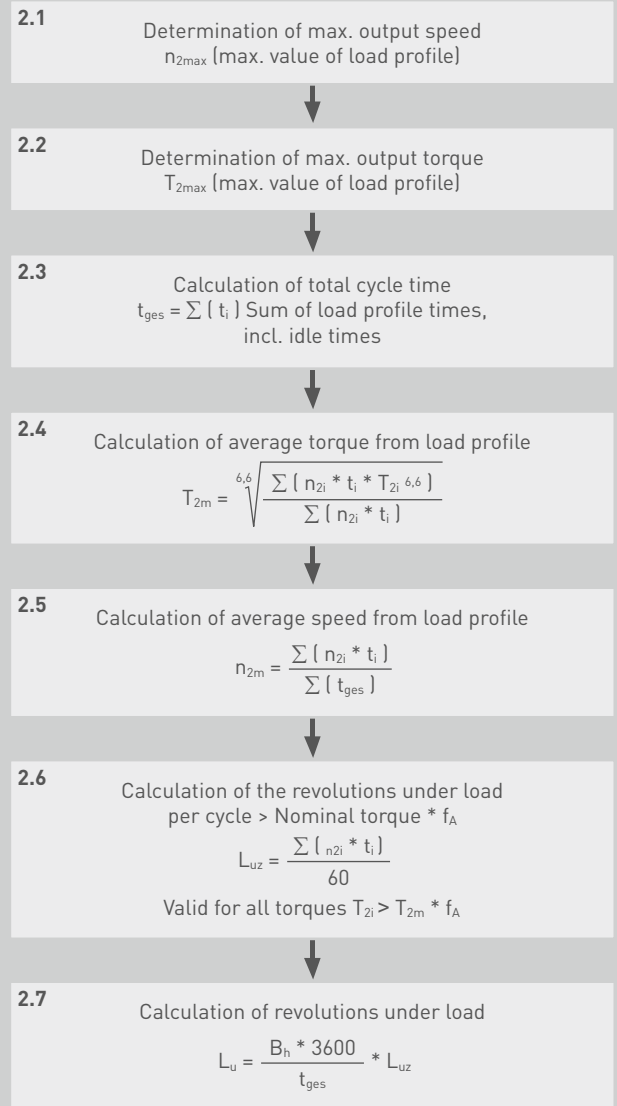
2.1
Determination of max. output speed $n_{2max}$ (max. value of load profile)

2.2
Determination of max. output torque $T_{2max}$ (max. value of load profile)

2.3
Calculation of total cycle time $t_{ges} = \sum ( t_i )$ Sum of load profile times, incl. idle times

2.4
Calculation of average torque from load profile

$T_{2m} = \sqrt[6,6]{\frac{\sum ( n_{2i} * t_i * T_{2i}^{6,6} )}{\sum ( n_{2i} * t_i )}}$

2.5
Calculation of average speed from load profile

$n_{2m} = \frac{\sum ( n_{2i} * t_i )}{\sum ( t_{ges} )}$

2.6
Calculation of the revolutions under load per cycle > Nominal torque * $f_A$

$L_{uz} = \frac{\sum ( n_{2i} * t_i )}{60}$

Valid for all torques $T_{2i} > T_{2m} * f_A$

2.7
Calculation of revolutions under load

$L_u = \frac{B_h * 3600}{t_{ges}} * L_{uz}$